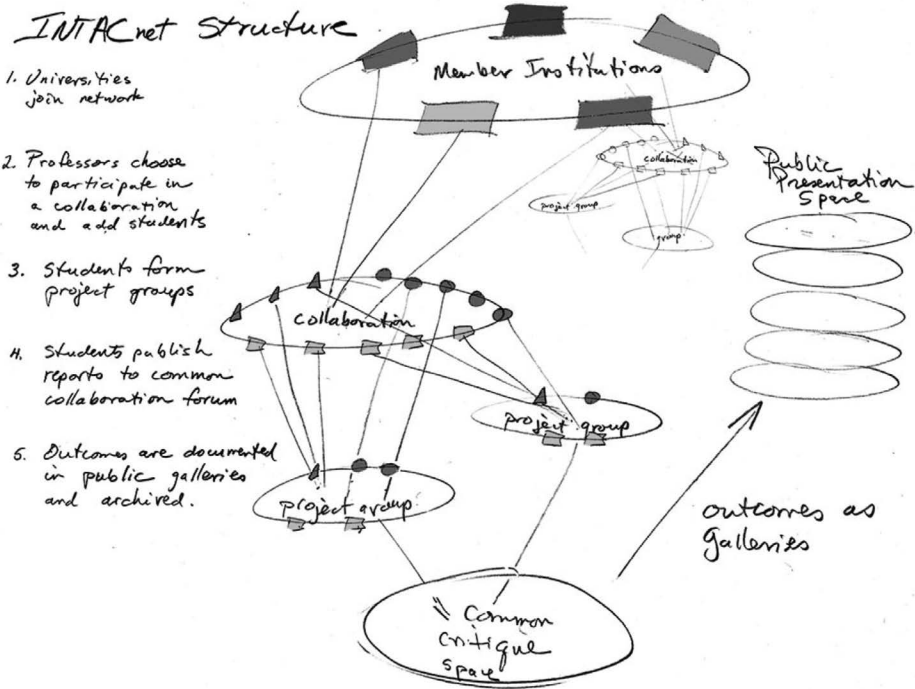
INTACnet Structure

1. Universities join network

2. Professors choose to participate in a collaboration and add students

3. Students form project groups

4. Students publish reports to common collaboration forum

5. Outcomes are documented in public galleries and archived.

Member Institutions

collaboration

project group

group

Public Presentation Space

collaboration

project group

project group

outcomes as galleries

Common critique space